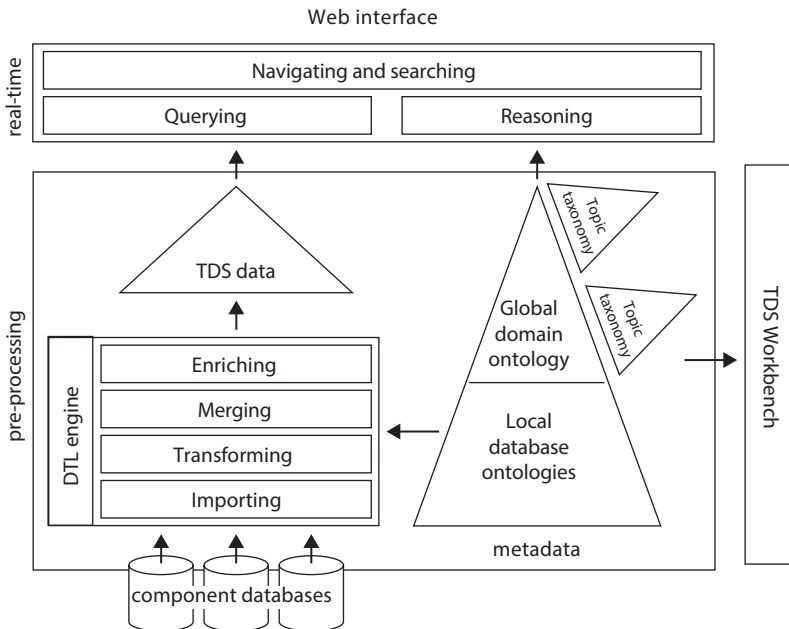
Web interface

real-time

Navigating and searching

Querying

Reasoning

pre-processing

TDS data

Topic taxonomy

Topic taxonomy

Global domain ontology

Local database ontologies

DTL engine

Enriching

Merging

Transforming

Importing

metadata

component databases

TDS Workbench